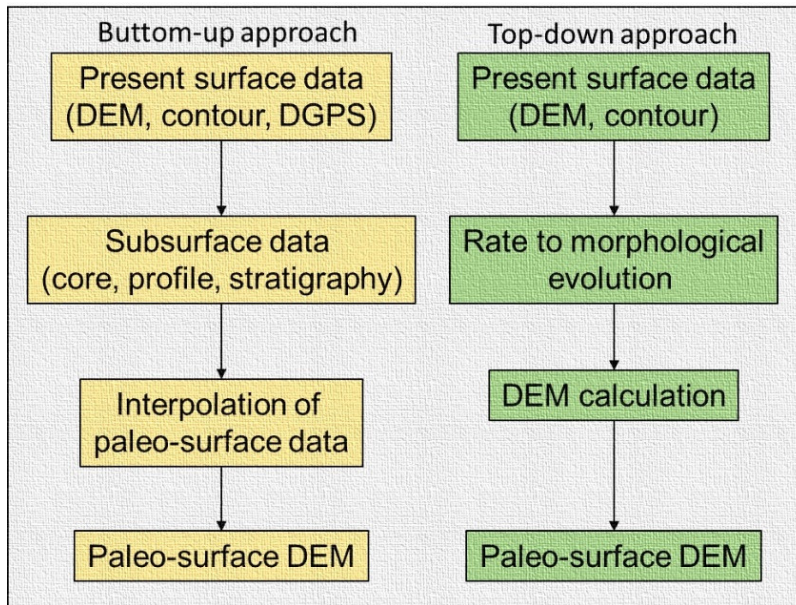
Buttom-up approach

Present surface data (DEM, contour, DGPS)

Subsurface data (core, profile, stratigraphy)

Interpolation of paleo-surface data

Paleo-surface DEM

Top-down approach

Present surface data (DEM, contour)

Rate to morphological evolution

DEM calculation

Paleo-surface DEM